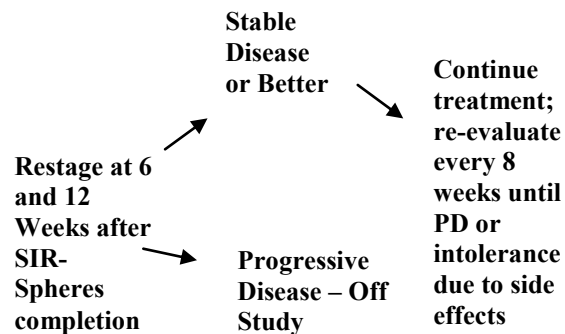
Restage at 6 and 12 Weeks after SIR-Spheres completion

Stable Disease or Better

Continue treatment; re-evaluate every 8 weeks until PD or intolerance due to side effects

Progressive Disease – Off Study